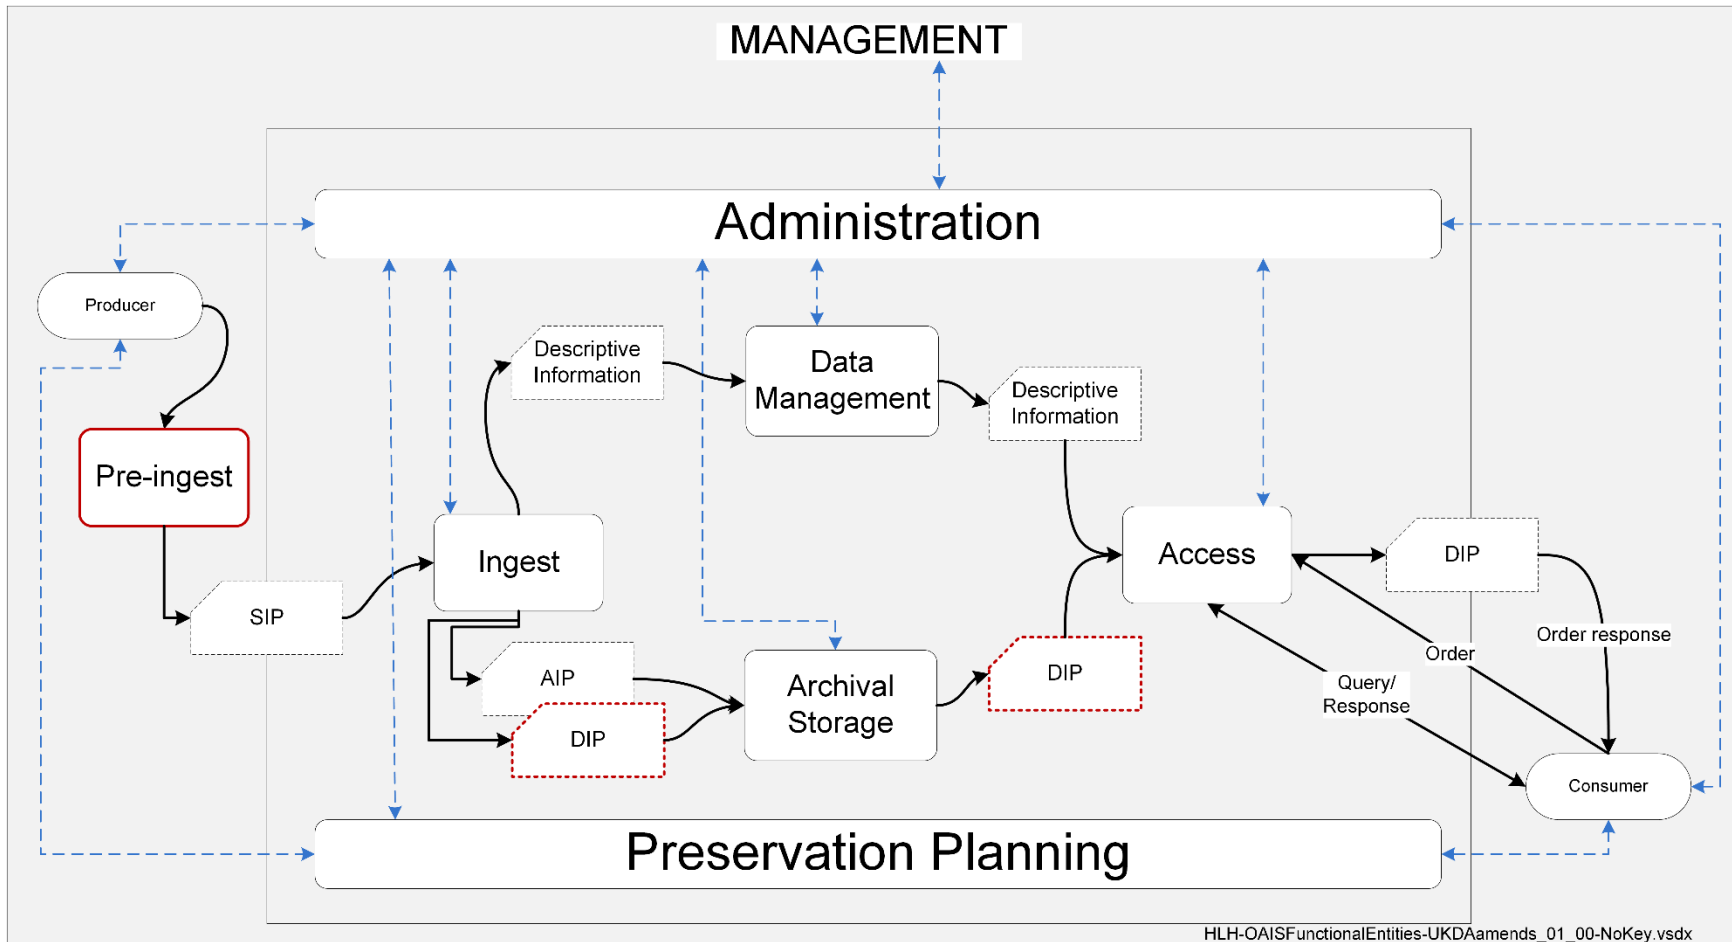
MANAGEMENT

Administration

Producer

Pre-ingest

SIP

Ingest

Descriptive Information

Data Management

Descriptive Information

Access

DIP

AIP

DIP

Archival Storage

DIP

Order response

Order

Query/ Response

Consumer

Preservation Planning

HLH-OAISFunctionalEntities-UKDAamends_01_00-NoKey.vsdx